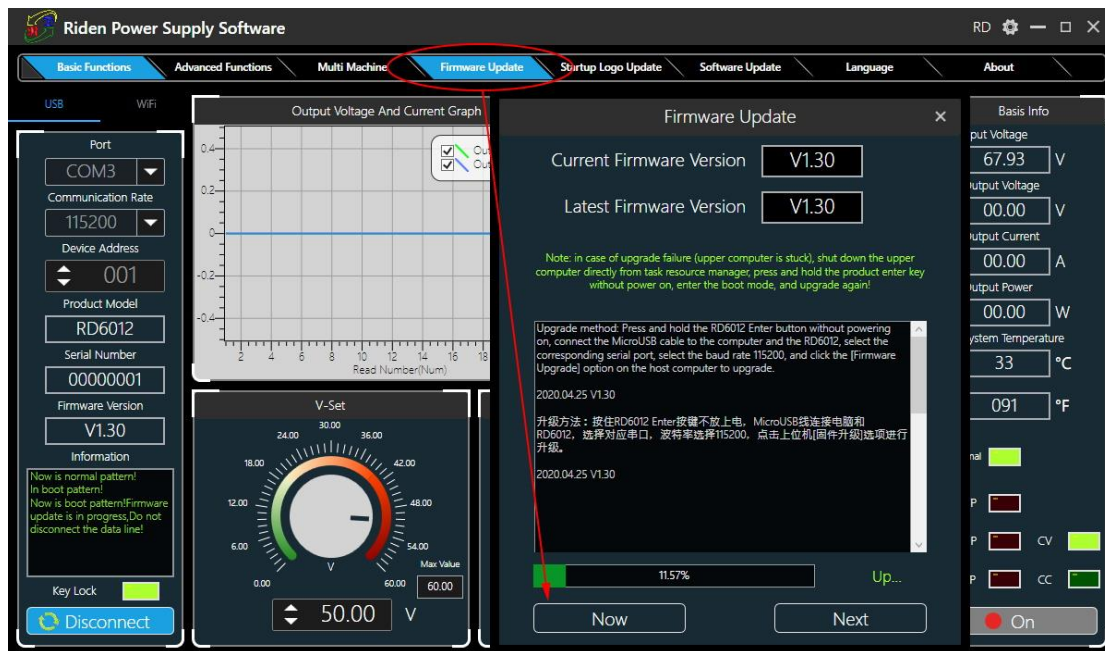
Riden Power Supply Software

RD

Basic Functions | Advanced Functions | Multi Machine | Firmware Update | Startup Logo Update | Software Update | Language | About

USB | WiFi

Port
COM3
Communication Rate
115200
Device Address
001
Product Model
RD6012
Serial Number
00000001
Firmware Version
V1.30
Information
Now is normal pattern!
In boot pattern!
Now is boot pattern!Firmware update is in progress,Do not disconnect the data line!

Key Lock

Disconnect

Output Voltage And Current Graph
0.4
0.2
0
-0.2
-0.4
2 4 6 8 10 12 14 16 18
Read Number(Num)
Out
Out

V-Set
30.00
24.00 36.00
18.00 42.00
12.00 48.00
6.00 54.00
0.00 60.00
V
Max Value
60.00
50.00 V

Firmware Update

Current Firmware Version V1.30

Latest Firmware Version V1.30

Note: in case of upgrade failure (upper computer is stuck), shut down the upper computer directly from task resource manager, press and hold the product enter key without power on, enter the boot mode, and upgrade again!

Upgrade method: Press and hold the RD6012 Enter button without powering on, connect the MicroUSB cable to the computer and the RD6012, select the corresponding serial port, select the baud rate 115200, and click the [Firmware Upgrade] option on the host computer to upgrade.

2020.04.25 V1.30

升级方法：按住RD6012 Enter按键不放上电，MicroUSB线连接电脑和RD6012，选择对应串口，波特率选择115200，点击上位机[固件升级]选项进行升级。

2020.04.25 V1.30

11.57%

Up...

Now

Next

Basis Info
put Voltage
67.93 V
utput Voltage
00.00 V
utput Current
00.00 A
utput Power
00.00 W
ystem Temperature
33 °C
091 °F
nal
P
P CV
P CC
On